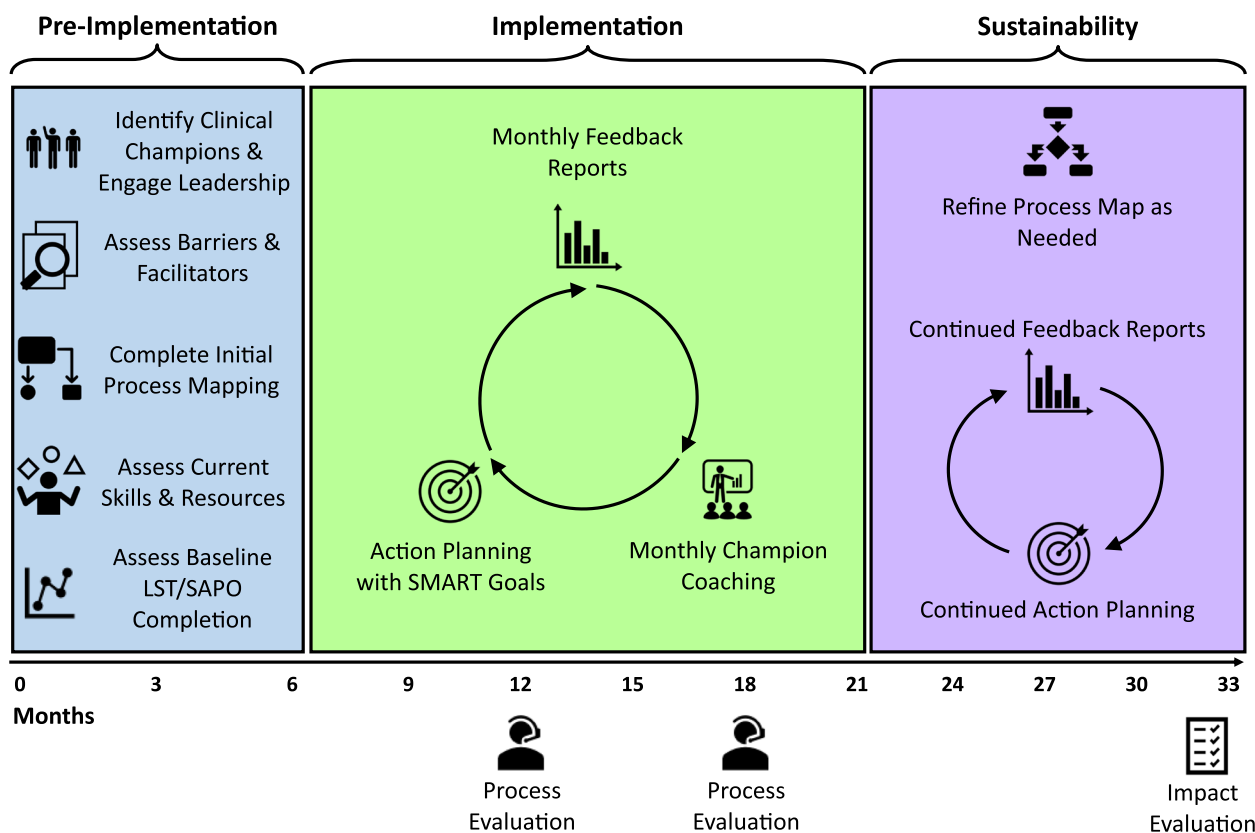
Pre-Implementation

Identify Clinical Champions & Engage Leadership

Assess Barriers & Facilitators

Complete Initial Process Mapping

Assess Current Skills & Resources

Assess Baseline LST/SAPO Completion

Implementation

Monthly Feedback Reports

Action Planning with SMART Goals

Monthly Champion Coaching

Sustainability

Refine Process Map as Needed

Continued Feedback Reports

Continued Action Planning

0 3 6 9 12 15 18 21 24 27 30 33

Months

Process Evaluation

Process Evaluation

Impact Evaluation